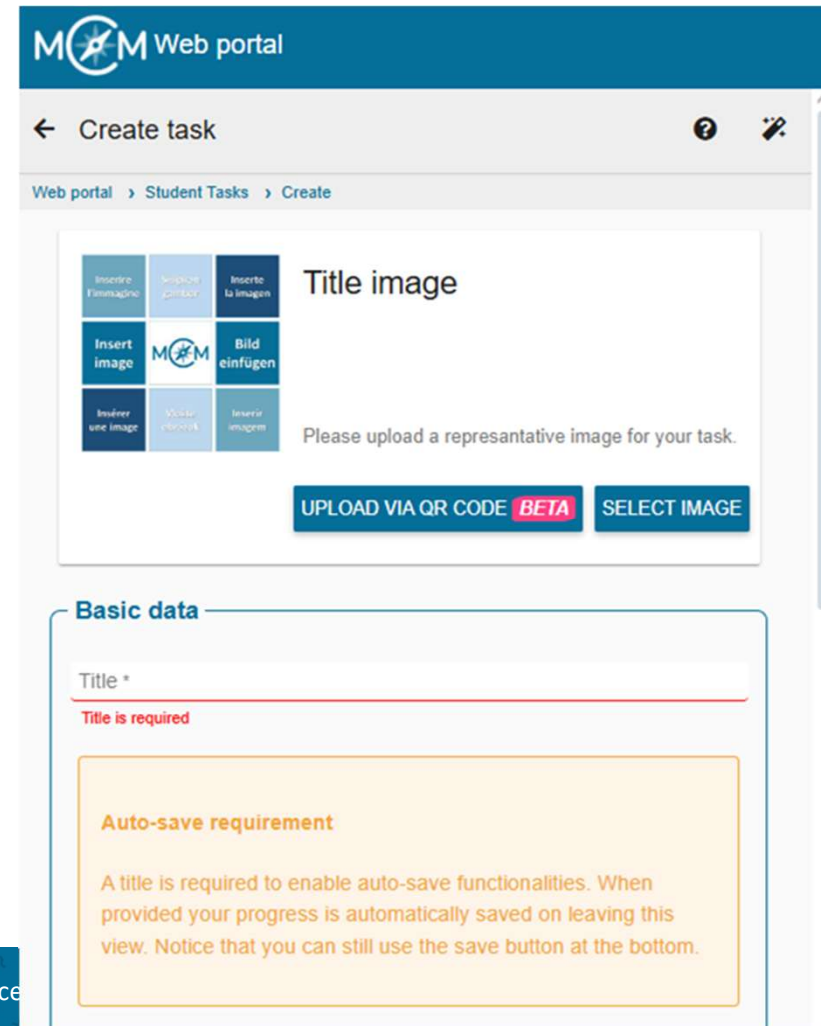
MCM Web portal

← Create task

Web portal › Student Tasks › Create

| Inserire l'immagine | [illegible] | Inserte la imagen |
|---|---|---|
| Insert image | MCM | Bild einfügen |
| Insérer une image | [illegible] | Inserir imagem |

Title image

Please upload a represantative image for your task.

UPLOAD VIA QR CODE BETA

SELECT IMAGE

Basic data

Title *

Title is required

Auto-save requirement

A title is required to enable auto-save functionalities. When provided your progress is automatically saved on leaving this view. Notice that you can still use the save button at the bottom.

ce